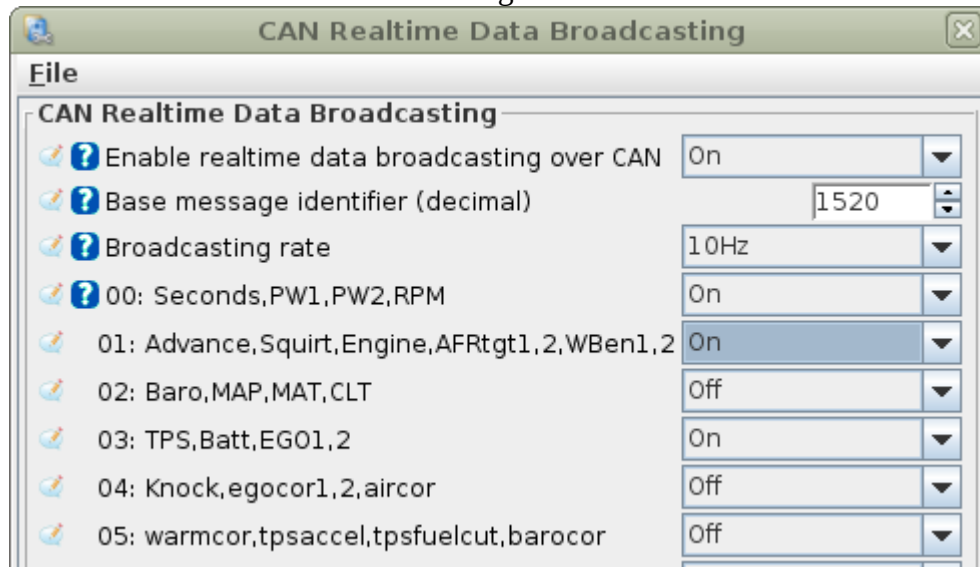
CAN Realtime Data Broadcasting

File

CAN Realtime Data Broadcasting

Enable realtime data broadcasting over CAN | On

Base message identifier (decimal) | 1520

Broadcasting rate | 10Hz

00: Seconds,PW1,PW2,RPM | On

01: Advance,Squirt,Engine,AFRtgt1,2,WBen1,2 | On

02: Baro,MAP,MAT,CLT | Off

03: TPS,Batt,EGO1,2 | On

04: Knock,egocor1,2,aircor | Off

05: warmcor,tpsaccel,tpsfuelcut,barocor | Off